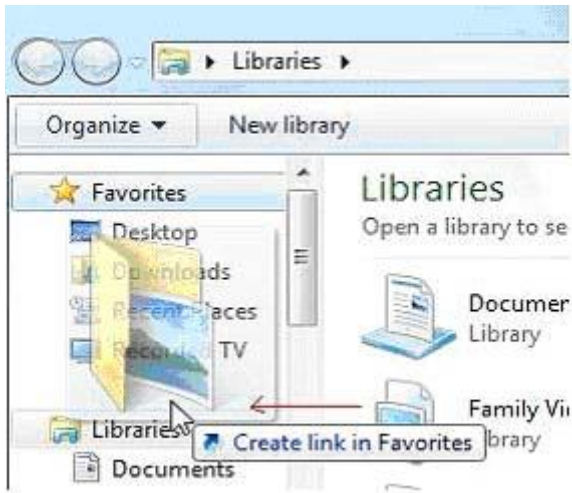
Libraries

Organize ▾ New library

Favorites

Desktop

Downloads

Recent Places

Recorded TV

Libraries

Documents

Libraries

Open a library to se

Documen

Library

Family Vi

Library

Create link in Favorites